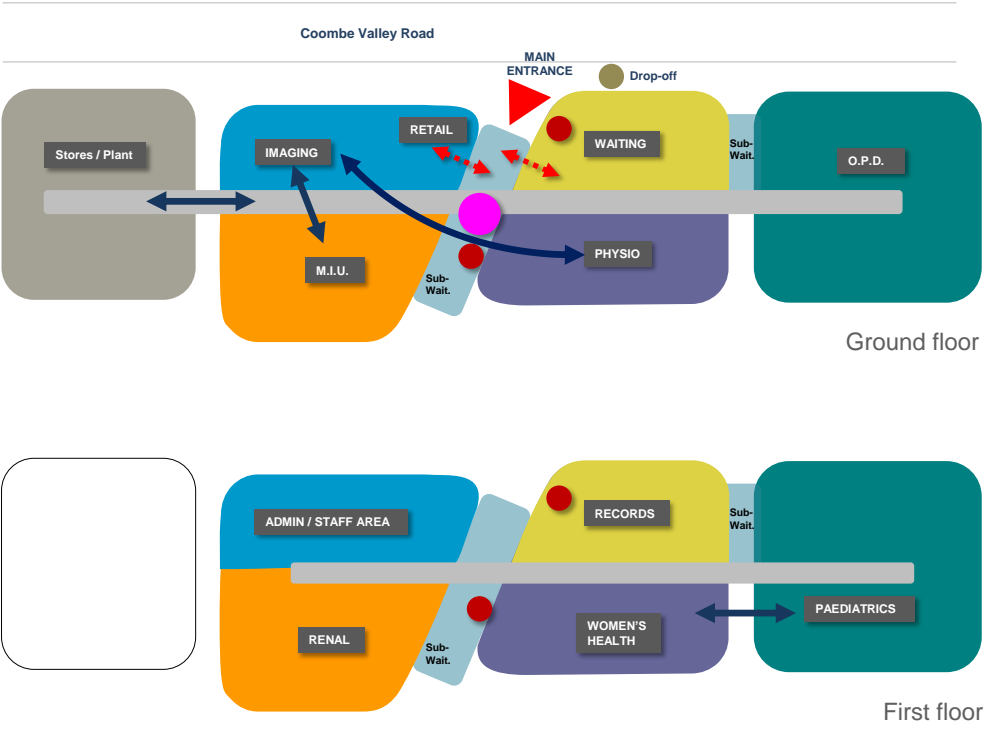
Coombe Valley Road

MAIN ENTRANCE

Drop-off

Stores / Plant

IMAGING

RETAIL

WAITING

Sub-Wait.

O.P.D.

M.I.U.

Sub-Wait.

PHYSIO

Ground floor

ADMIN / STAFF AREA

RECORDS

Sub-Wait.

RENAL

Sub-Wait.

WOMEN'S HEALTH

PAEDIATRICS

First floor